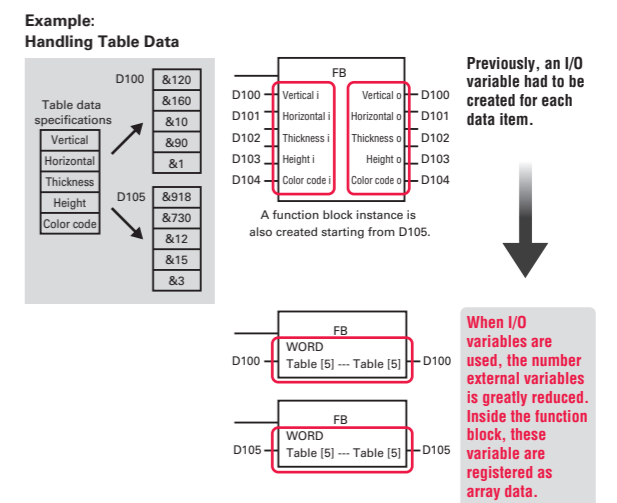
Example:
Handling Table Data

Table data specifications

| Vertical |
|---|
| Horizontal |
| Thickness |
| Height |
| Color code |

D100

| &120 |
|---|
| &160 |
| &10 |
| &90 |
| &1 |

D105

| &918 |
|---|
| &730 |
| &12 |
| &15 |
| &3 |

FB

D100 Vertical i Vertical o D100
D101 Horizontal i Horizontal o D101
D102 Thickness i Thickness o D102
D103 Height i Height o D103
D104 Color code i Color code o D104

A function block instance is also created starting from D105.

Previously, an I/O variable had to be created for each data item.

FB
WORD
D100 Table [5] --- Table [5] D100

FB
WORD
D105 Table [5] --- Table [5] D105

When I/O variables are used, the number external variables is greatly reduced. Inside the function block, these variable are registered as array data.